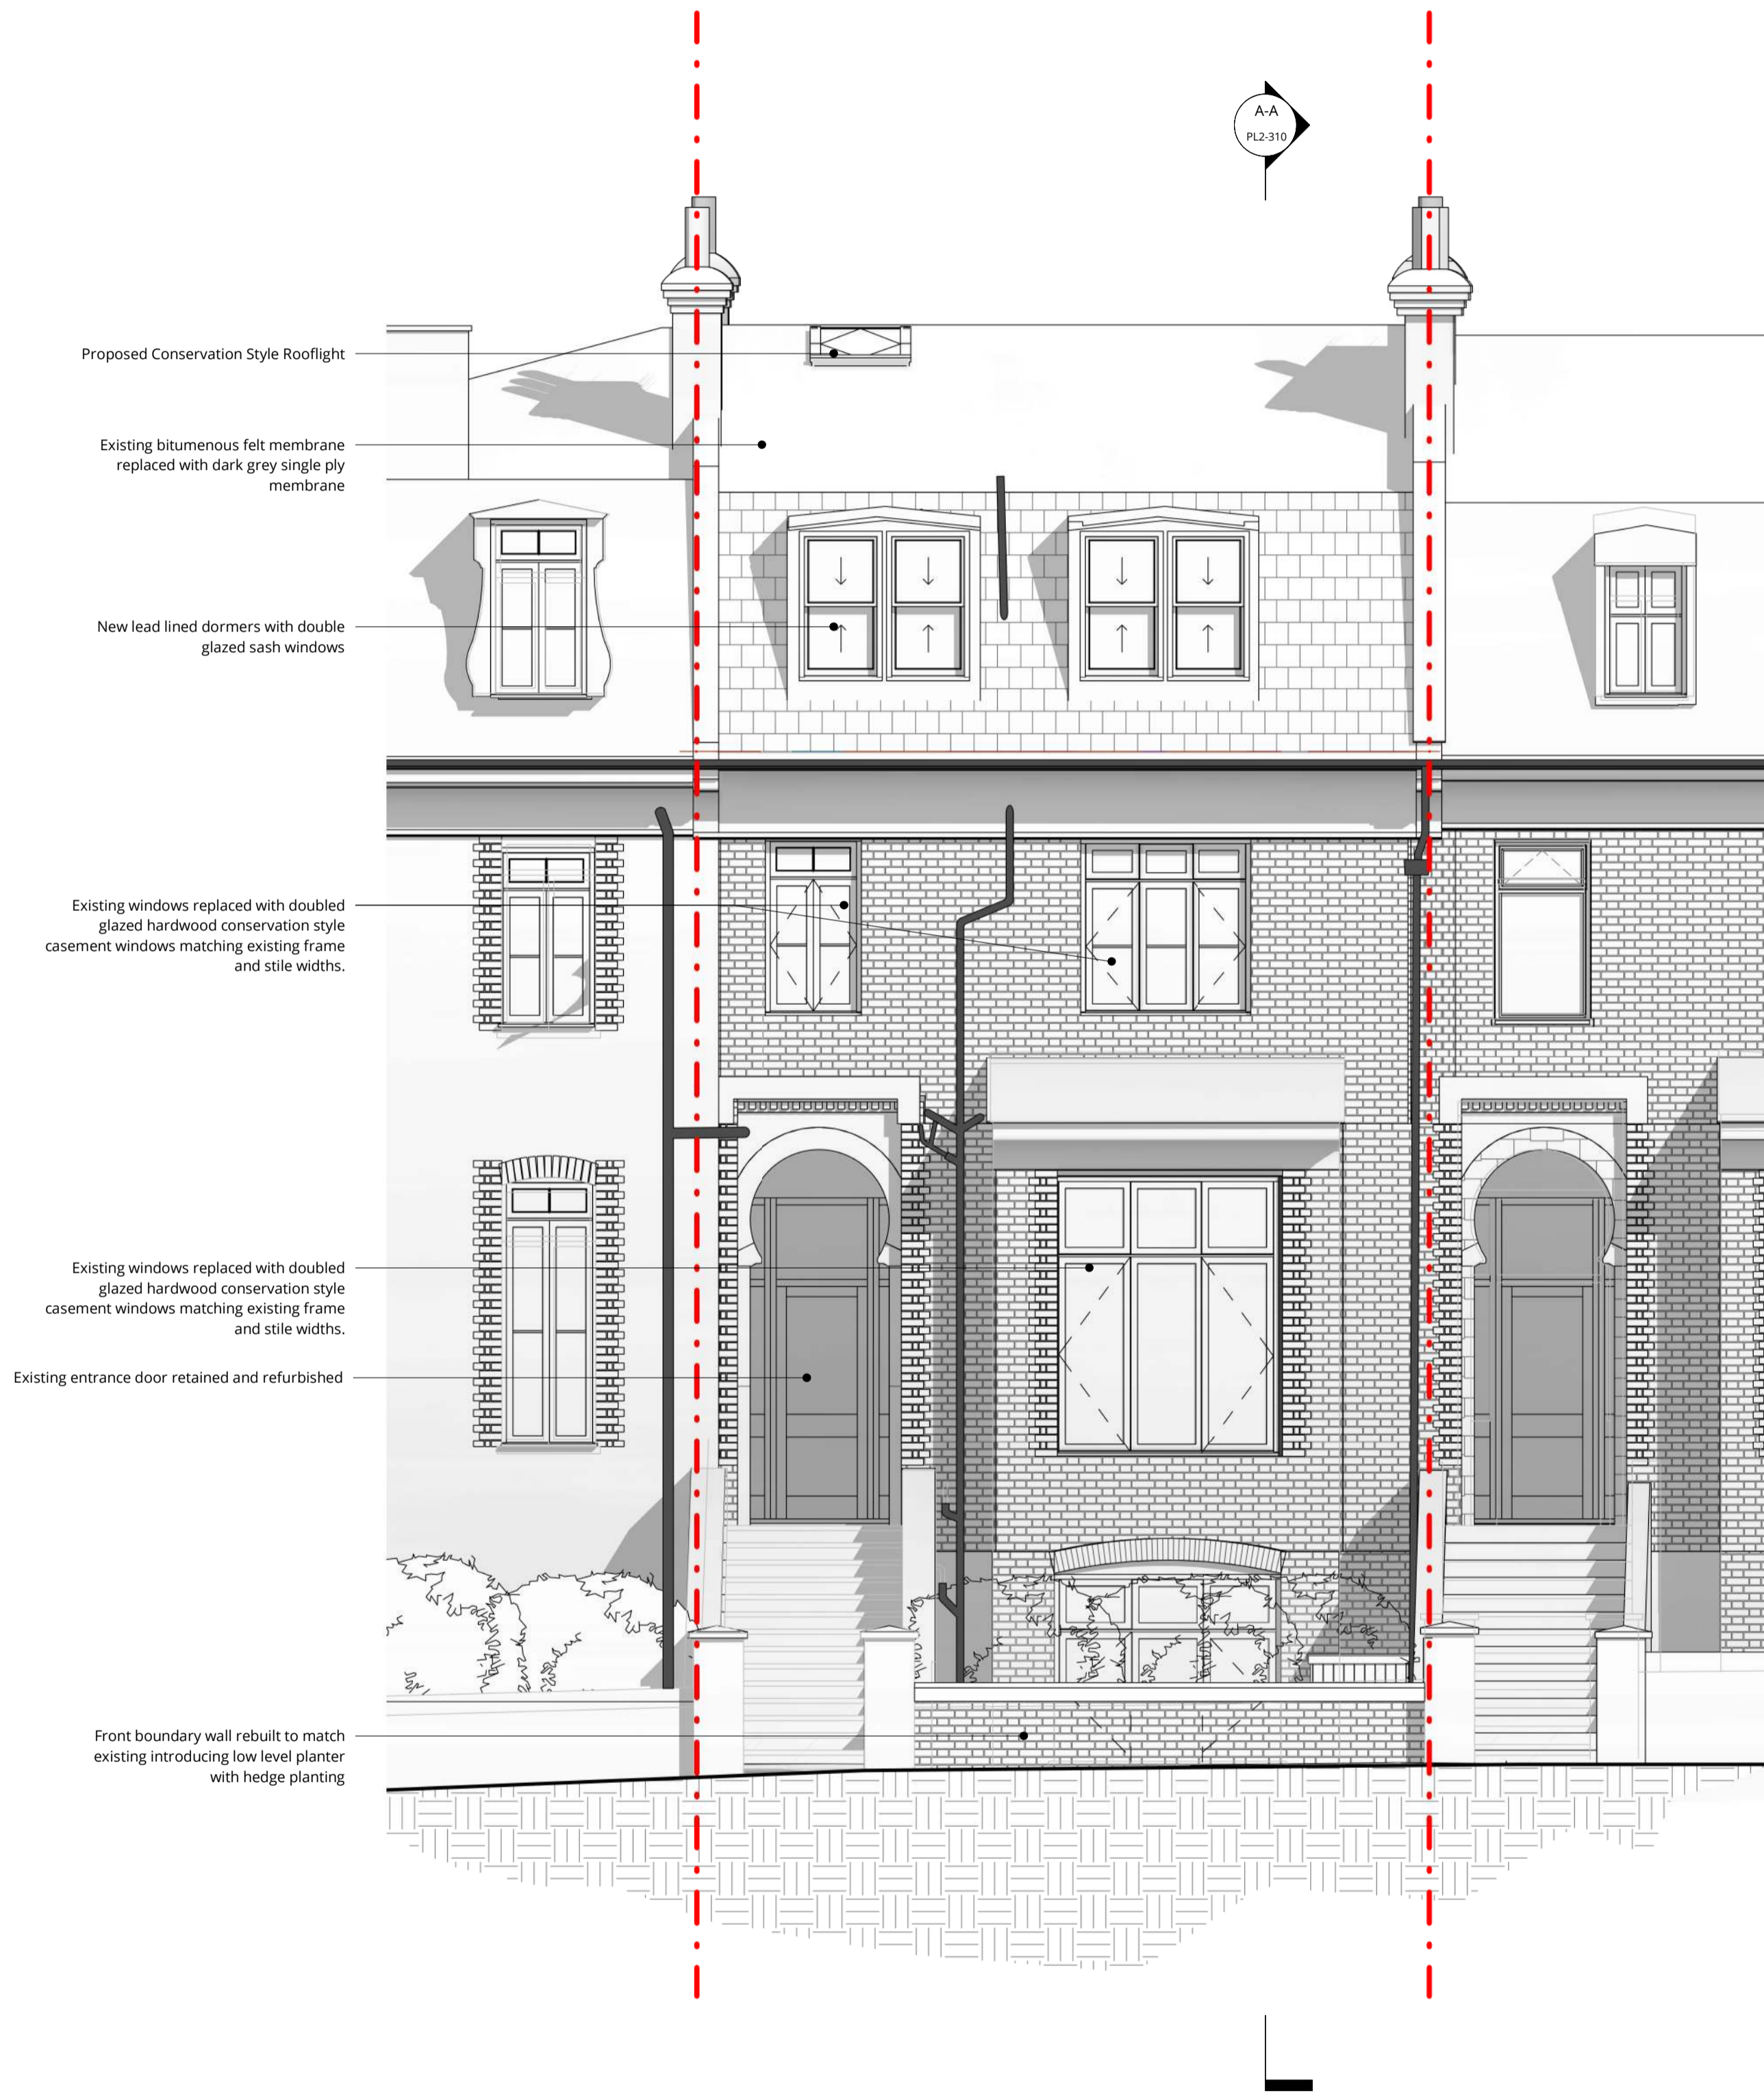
A-A
PL2-310

Proposed Conservation Style Rooflight

Existing bitumenous felt membrane replaced with dark grey single ply membrane

New lead lined dormers with double glazed sash windows

Existing windows replaced with doubled glazed hardwood conservation style casement windows matching existing frame and stile widths.

Existing windows replaced with doubled glazed hardwood conservation style casement windows matching existing frame and stile widths.

Existing entrance door retained and refurbished

Front boundary wall rebuilt to match existing introducing low level planter with hedge planting